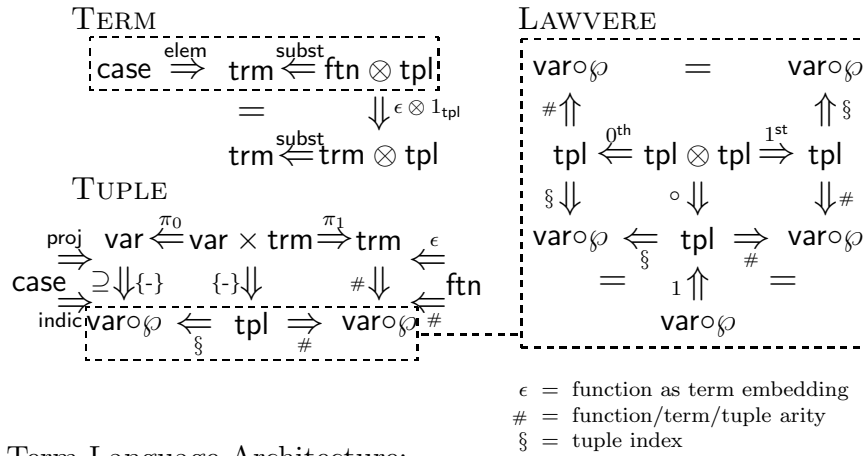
Term

case $\overset{\mathsf{elem}}{\Rightarrow}$ trm $\overset{\mathsf{subst}}{\Leftarrow}$ ftn $\otimes$ tpl

$=$ $\Downarrow \epsilon \otimes 1_{\mathsf{tpl}}$

trm $\overset{\mathsf{subst}}{\Leftarrow}$ trm $\otimes$ tpl

Tuple

$\overset{\mathsf{proj}}{\Rightarrow}$ var $\overset{\pi_0}{\Leftarrow}$ var $\times$ trm $\overset{\pi_1}{\Rightarrow}$ trm $\overset{\epsilon}{\Leftarrow}$

case $\supseteq\Downarrow$ {-} {-} $\Downarrow$ $\# \Downarrow$ ftn

$\overset{\mathsf{indic}}{\Rightarrow}$ var$\circ\wp$ $\underset{\S}{\Leftarrow}$ tpl $\underset{\#}{\Rightarrow}$ var$\circ\wp$ $\overset{\#}{\Leftarrow}$

Lawvere

var$\circ\wp$ $=$ var$\circ\wp$

$\# \Uparrow$ $\Uparrow \S$

tpl $\overset{0^{\mathsf{th}}}{\Leftarrow}$ tpl $\otimes$ tpl $\overset{1^{\mathsf{st}}}{\Rightarrow}$ tpl

$\S \Downarrow$ $\circ \Downarrow$ $\Downarrow \#$

var$\circ\wp$ $\underset{\S}{\Leftarrow}$ tpl $\underset{\#}{\Rightarrow}$ var$\circ\wp$

$=$ $1 \Uparrow$ $=$

var$\circ\wp$

$\epsilon$ = function as term embedding
$\#$ = function/term/tuple arity
$\S$ = tuple index

Term Language Architecture: